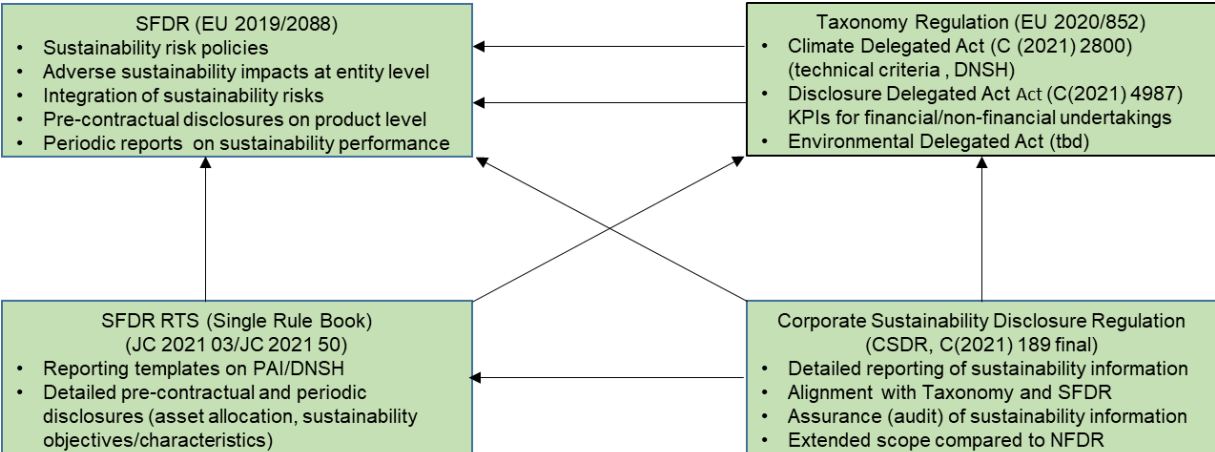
SFDR (EU 2019/2088)

- Sustainability risk policies
- Adverse sustainability impacts at entity level
- Integration of sustainability risks
- Pre-contractual disclosures on product level
- Periodic reports on sustainability performance

Taxonomy Regulation (EU 2020/852)

- Climate Delegated Act (C (2021) 2800) (technical criteria , DNSH)
- Disclosure Delegated Act Act (C(2021) 4987) KPIs for financial/non-financial undertakings
- Environmental Delegated Act (tbd)

SFDR RTS (Single Rule Book) (JC 2021 03/JC 2021 50)

- Reporting templates on PAI/DNSH
- Detailed pre-contractual and periodic disclosures (asset allocation, sustainability objectives/characteristics)

Corporate Sustainability Disclosure Regulation (CSDR, C(2021) 189 final)

- Detailed reporting of sustainability information
- Alignment with Taxonomy and SFDR
- Assurance (audit) of sustainability information
- Extended scope compared to NFDR